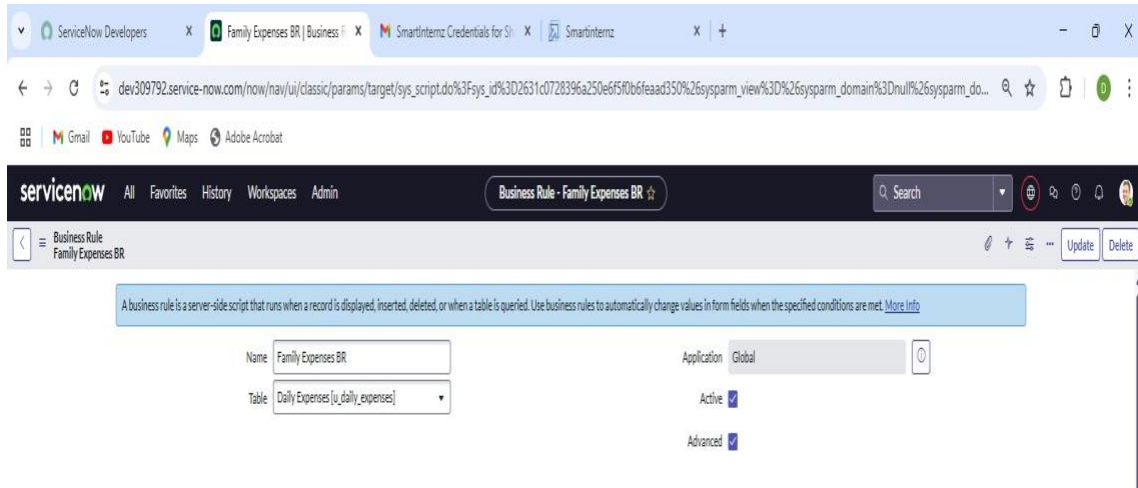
ServiceNow Developers X Family Expenses BR | Business R X SmartInternz Credentials for Sh X Smartinternz X +

dev309792.service-now.com/now/nav/ui/classic/params/target/sys_script.do%3Fsys_id%3D2631c0728396a250e6f5f0b6feaad350%26sysparm_view%3D%26sysparm_domain%3Dnull%26sysparm_do...

Gmail YouTube Maps Adobe Acrobat

servicenow All Favorites History Workspaces Admin

Business Rule - Family Expenses BR ☆

Search

Business Rule
Family Expenses BR

Update Delete

A business rule is a server-side script that runs when a record is displayed, inserted, deleted, or when a table is queried. Use business rules to automatically change values in form fields when the specified conditions are met. More Info

Name Family Expenses BR

Table Daily Expenses [u_daily_expenses]

Application Global

Active

Advanced